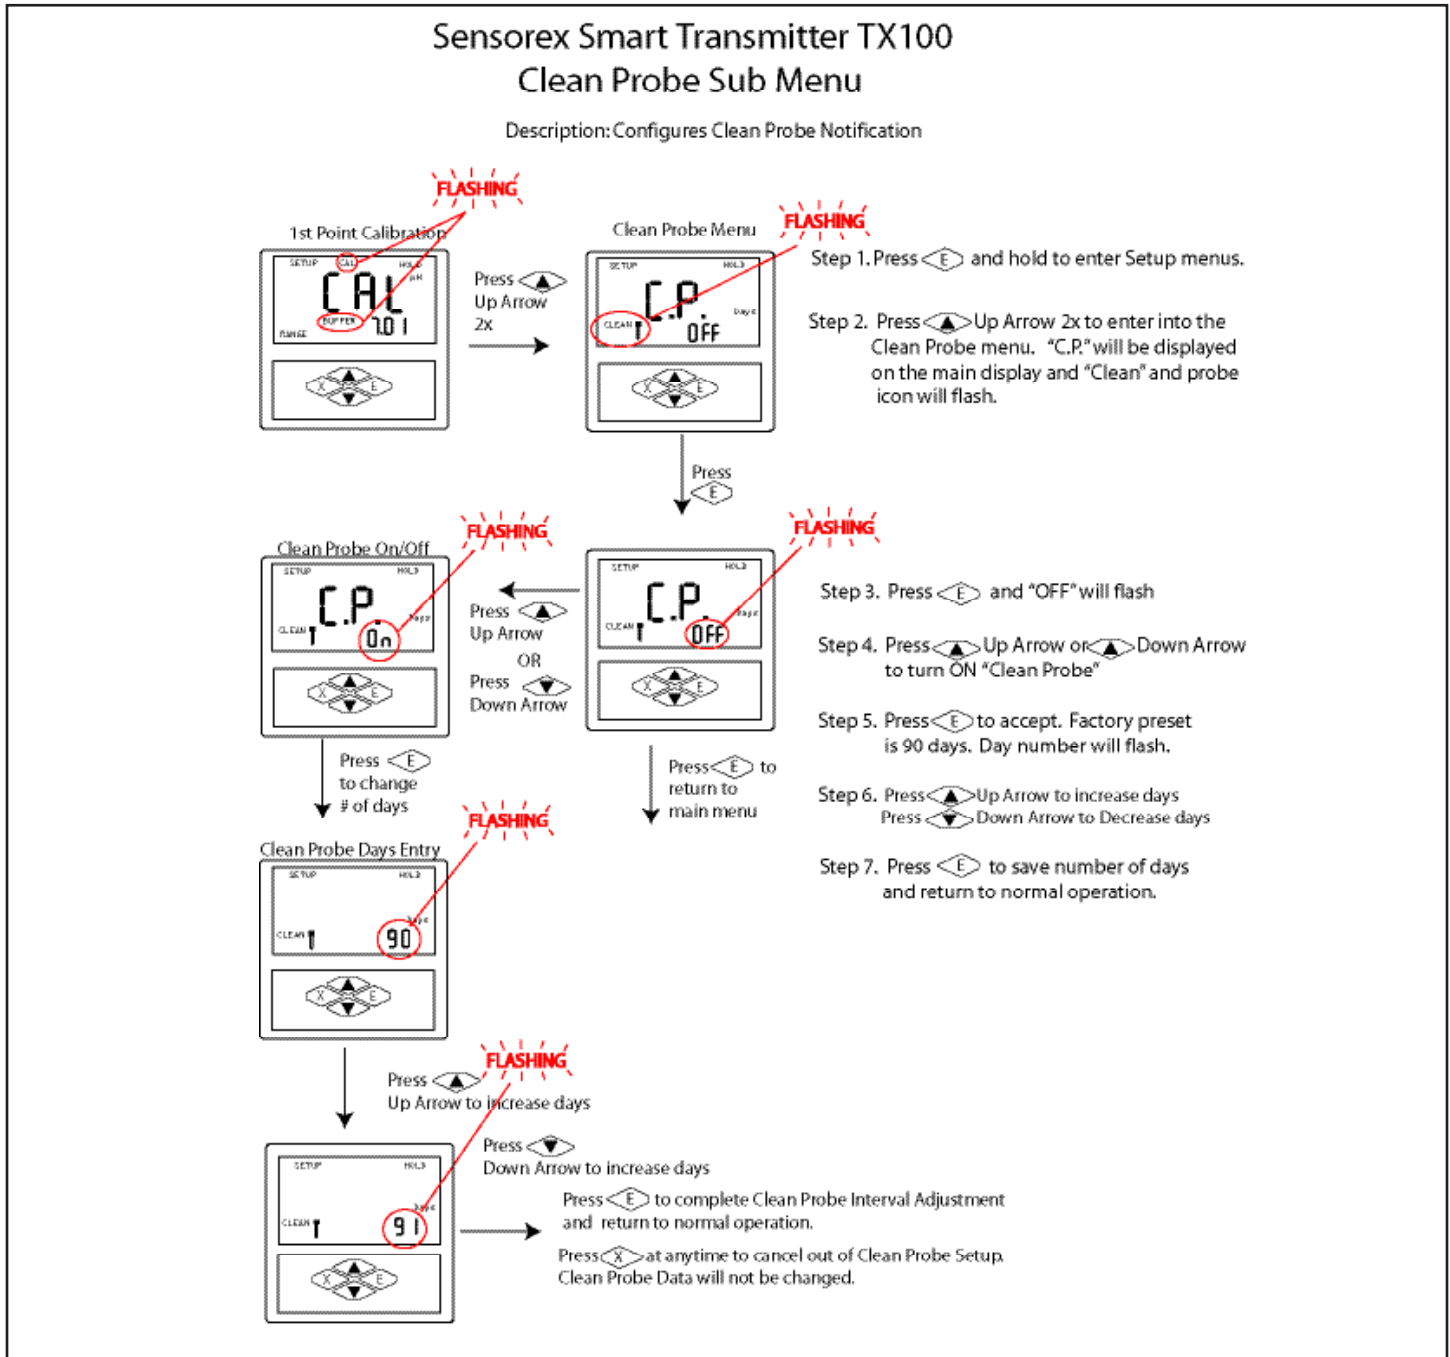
Sensorex Smart Transmitter TX100
Clean Probe Sub Menu

Description: Configures Clean Probe Notification

FLASHING

1st Point Calibration

SETUP CAL HOLD pH
CAL
BUFFER 7.01
RANGE

X E

Press Up Arrow 2x

Clean Probe Menu

FLASHING

SETUP HOLD
C.P.
CLEAN Days
OFF

X E

Step 1. Press E and hold to enter Setup menus.

Step 2. Press Up Arrow 2x to enter into the Clean Probe menu. "C.P." will be displayed on the main display and "Clean" and probe icon will flash.

Press E

FLASHING

Clean Probe On/Off

SETUP HOLD
C.P.
CLEAN Days
On

X E

Press Up Arrow
OR
Press Down Arrow

FLASHING

SETUP HOLD
C.P.
CLEAN Days
OFF

X E

Step 3. Press E and "OFF" will flash

Step 4. Press Up Arrow or Down Arrow to turn ON "Clean Probe"

Step 5. Press E to accept. Factory preset is 90 days. Day number will flash.

Step 6. Press Up Arrow to increase days
Press Down Arrow to Decrease days

Step 7. Press E to save number of days and return to normal operation.

Press E to change # of days

Press E to return to main menu

FLASHING

Clean Probe Days Entry

SETUP HOLD
Days
CLEAN 90

X E

FLASHING

Press Up Arrow to increase days

Press Down Arrow to increase days

SETUP HOLD
Days
CLEAN 91

X E

Press E to complete Clean Probe Interval Adjustment and return to normal operation.

Press X at anytime to cancel out of Clean Probe Setup. Clean Probe Data will not be changed.